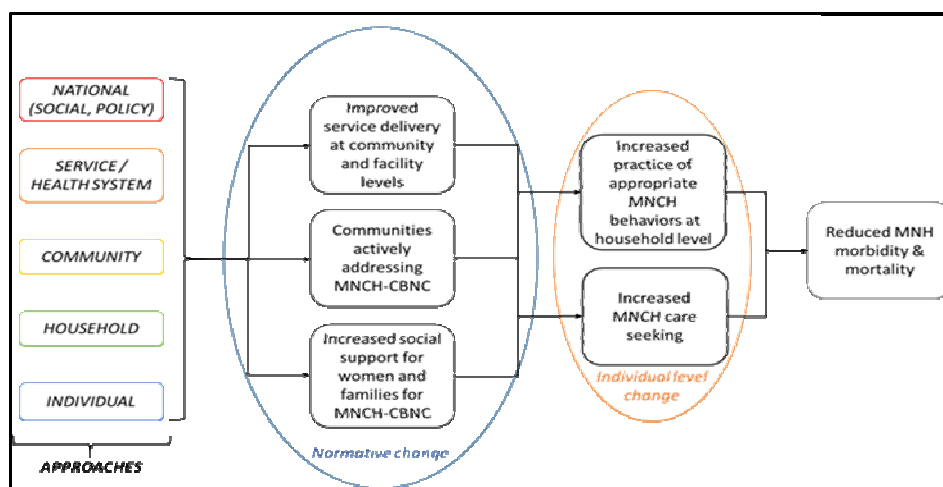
NATIONAL (SOCIAL, POLICY)

SERVICE / HEALTH SYSTEM

COMMUNITY

HOUSEHOLD

INDIVIDUAL

APPROACHES

Improved service delivery at community and facility levels

Communities actively addressing MNCH-CBNC

Increased social support for women and families for MNCH-CBNC

Normative change

Increased practice of appropriate MNCH behaviors at household level

Increased MNCH care seeking

Individual level change

Reduced MNH morbidity & mortality